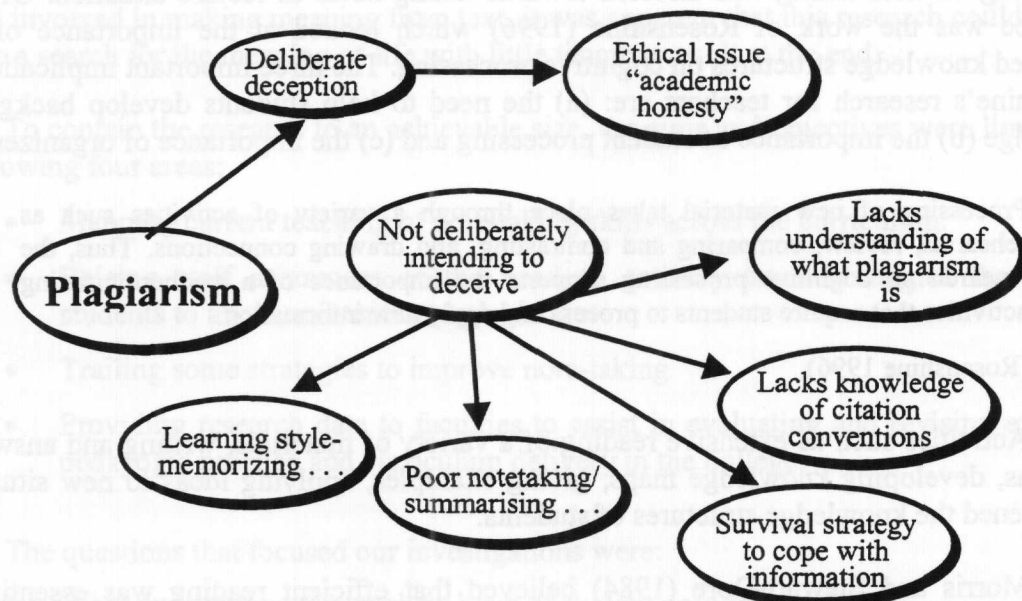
Plagiarism

Deliberate deception

Ethical Issue "academic honesty"

Not deliberately intending to deceive

Lacks understanding of what plagiarism is

Lacks knowledge of citation conventions

Learning style-memorizing . . .

Poor notetaking/ summarising . . .

Survival strategy to cope with information